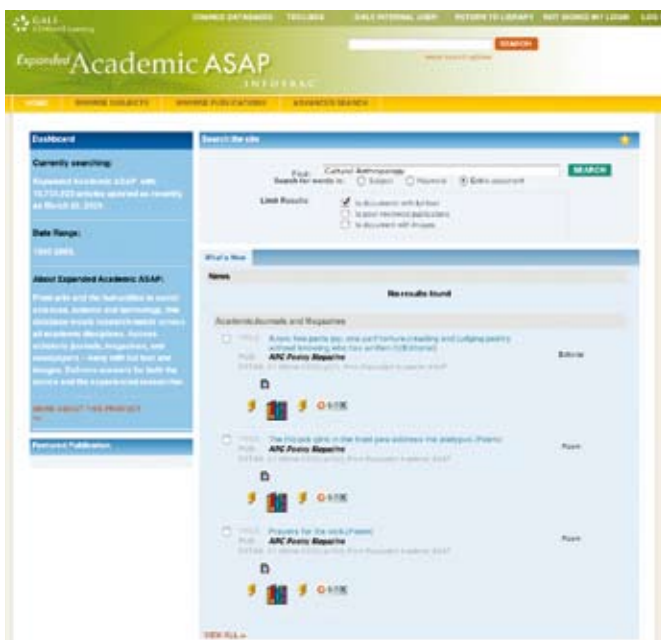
GALE
CHANGE DATABASES TOOLBOX GALE INTERNAL USER RETURN TO LIBRARY EXIT GOOGLE MY LOGIN LOG
SEARCH
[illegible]
Expanded Academic ASAP
INFOTRAC
HOME BROWSE SUBJECTS BROWSE PUBLICATIONS ADVANCED SEARCH

Dashboard
Currently searching:
Expanded Academic ASAP with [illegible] articles updated as recently as March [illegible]
Date Range:
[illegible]
About Expanded Academic ASAP:
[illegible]
MORE ABOUT THIS PRODUCT
Featured Publication

Search the site
Find: Cultural Anthropology
Search for words in: Subject Keyword Entire document
SEARCH
Limit Results: to documents with full text
to peer-reviewed publications
to documents with images

What's New
News
No results found
Academic Journals and Magazines
TITLE: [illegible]
PUB: ARC Poetry Magazine
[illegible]
Editorial
TITLE: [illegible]
PUB: ARC Poetry Magazine
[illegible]
Poem
TITLE: Prayers for the sick (Poem)
PUB: ARC Poetry Magazine
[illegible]
Poem
VIEW ALL »